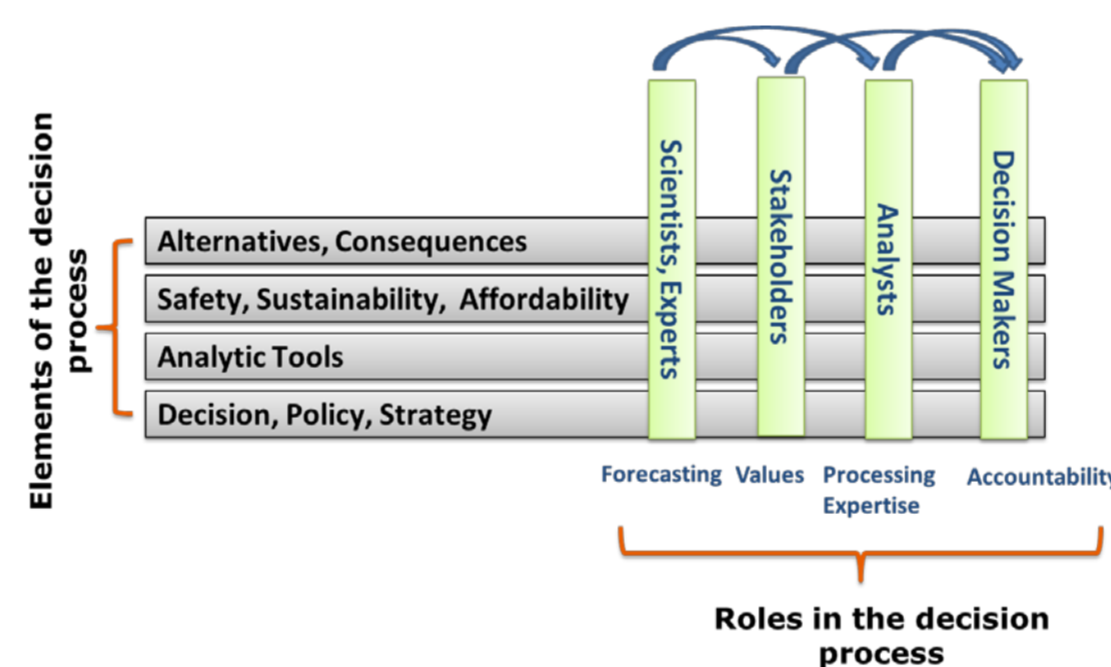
Elements of the decision process

Alternatives, Consequences

Safety, Sustainability, Affordability

Analytic Tools

Decision, Policy, Strategy

Scientists, Experts

Stakeholders

Analysts

Decision Makers

Forecasting

Values

Processing Expertise

Accountability

Roles in the decision process